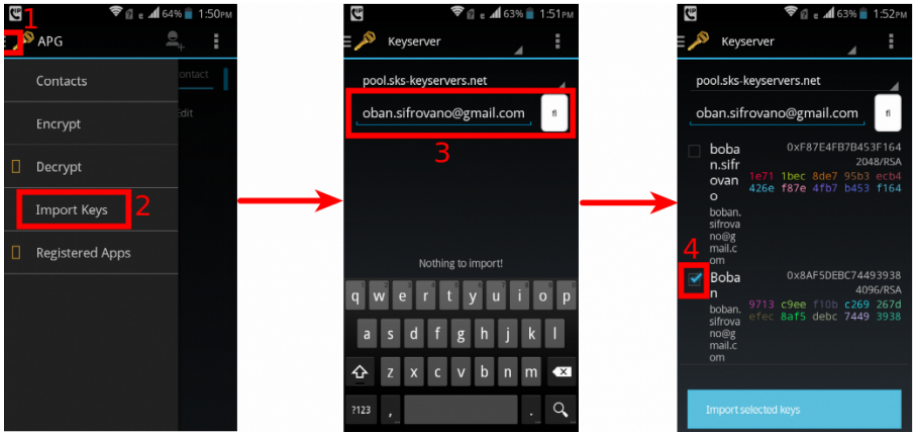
1 64% 1:50PM
APG
Contacts
ontact
Encrypt
dit
Decrypt
Import Keys 2
Registered Apps

63% 1:51PM
Keyserver
pool.sks-keyservers.net
oban.sifrovano@gmail.com
3
Nothing to import!
q w e r t y u i o p
a s d f g h j k l
z x c v b n m
?123 , .

63% 1:52PM
Keyserver
pool.sks-keyservers.net
oban.sifrovano@gmail.com
boban.sifrovano
0xF87E4FB7B453F164
2048/RSA
1e71 1bec 8de7 95b3 ecb4
426e f87e 4fb7 b453 f164
boban.sifrovano@gmail.com
4
Boban
0x8AF5DEBC74493938
4096/RSA
9713 c9ee f10b c269 267d
efec 8af5 debc 7449 3938
boban.sifrovano@gmail.com
Import selected keys